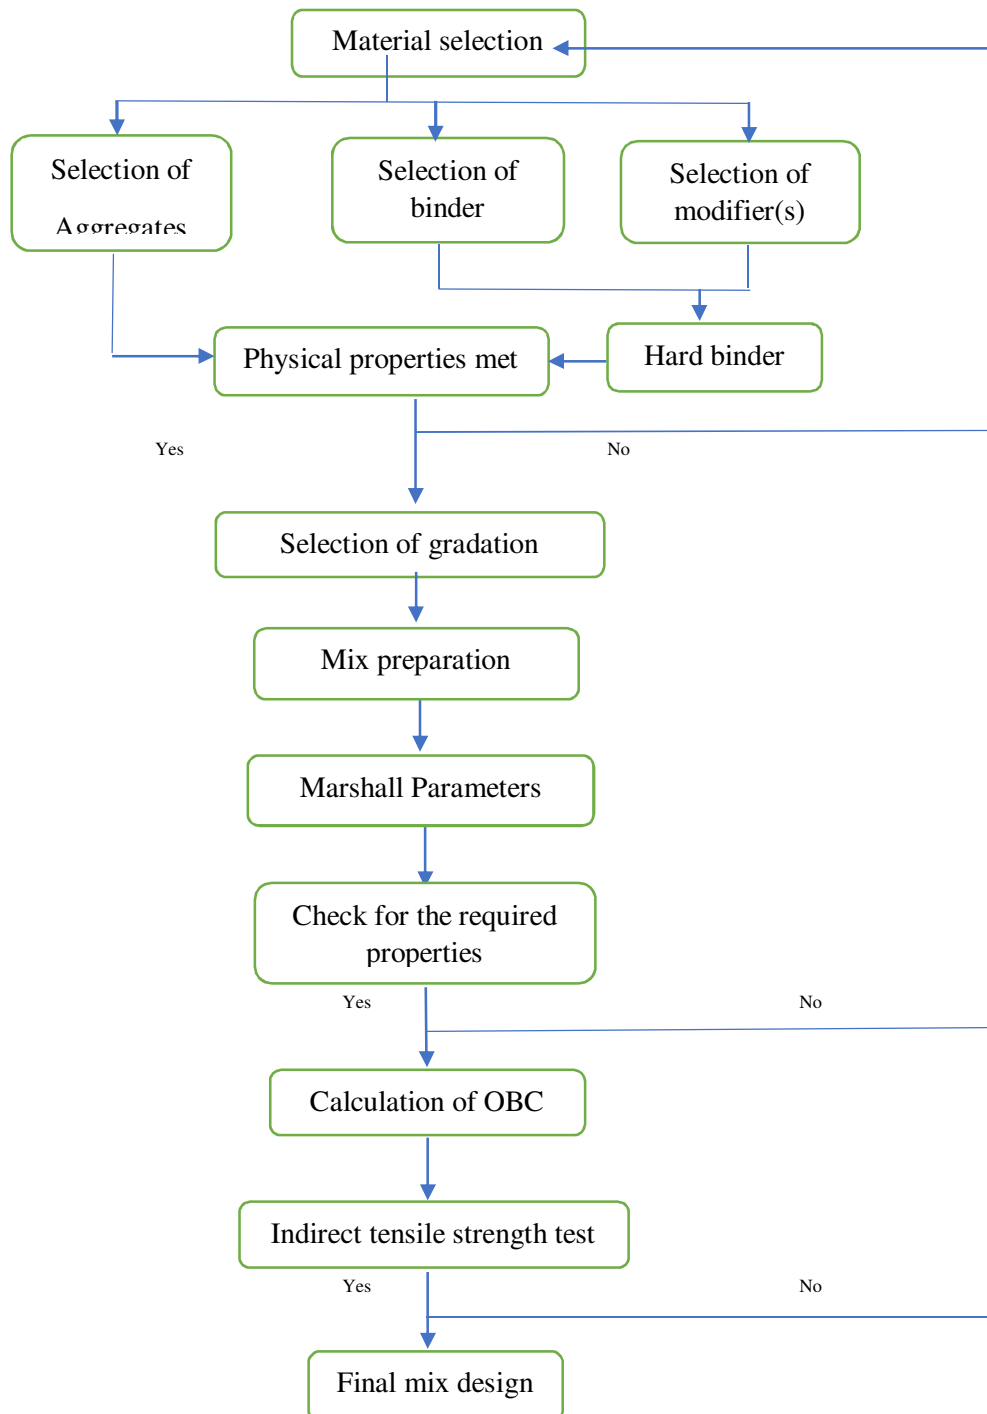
Material selection

Selection of Aggregates

Selection of binder

Selection of modifier(s)

Physical properties met

Hard binder

Yes

No

Selection of gradation

Mix preparation

Marshall Parameters

Check for the required properties

Yes

No

Calculation of OBC

Indirect tensile strength test

Yes

No

Final mix design